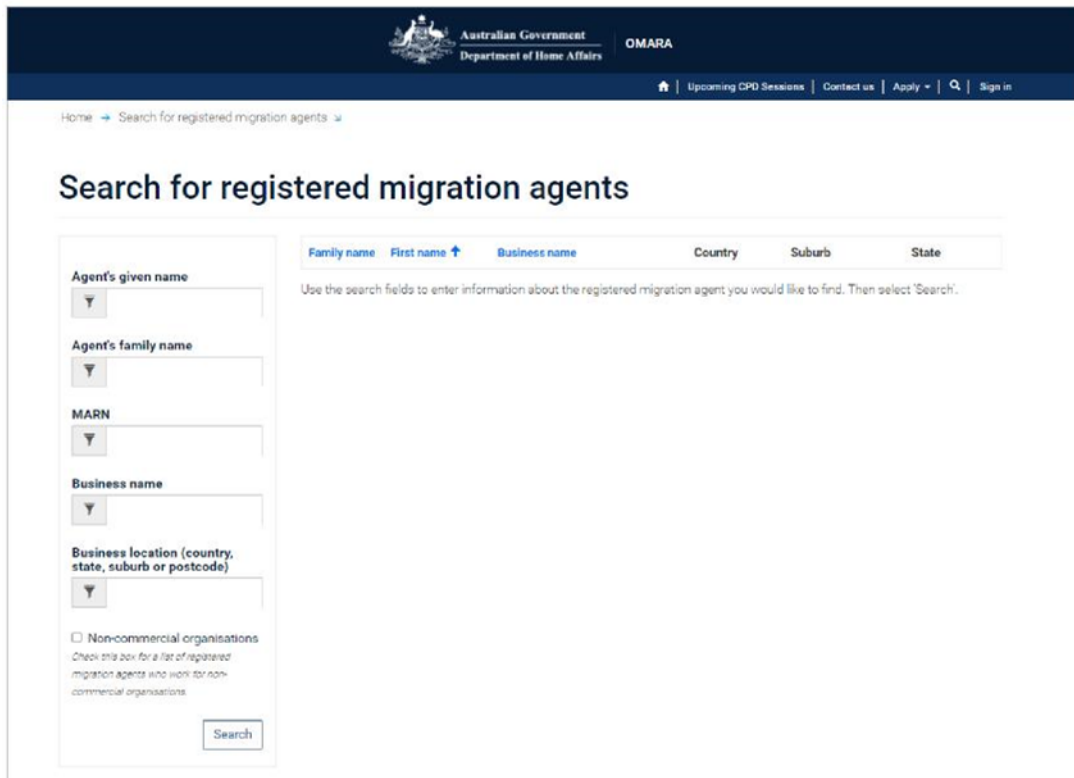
Australian Government
Department of Home Affairs

OMARA

Upcoming CPD Sessions | Contact us | Apply | Sign in

Home → Search for registered migration agents

Search for registered migration agents

Agent's given name

Agent's family name

MARN

Business name

Business location (country, state, suburb or postcode)

Non-commercial organisations

Check this box for a list of registered migration agents who work for non-commercial organisations.

Search

| Family name | First name | Business name | Country | Suburb | State |
|---|---|---|---|---|---|

Use the search fields to enter information about the registered migration agent you would like to find. Then select 'Search'.